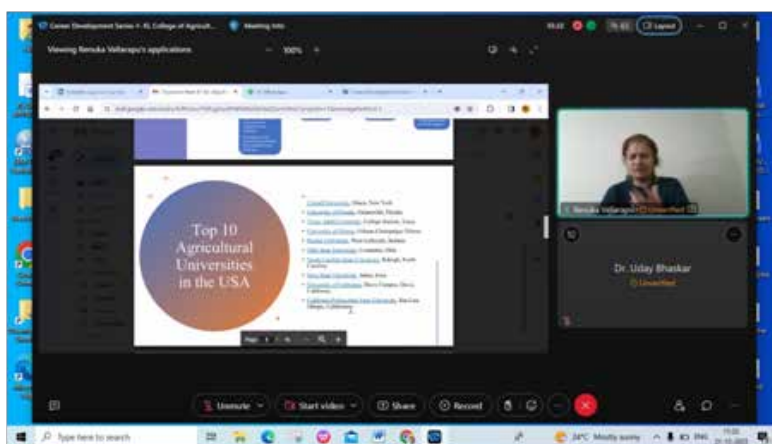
Career Development Series • KL College of Agricult... Meeting Info

Viewing Renuka Vallarapu's applications

100%

Leave

Top 10 Agricultural Universities in the USA

Cornell University, Ithaca, New York
University of Florida, Gainesville, Florida
Texas A&M University, College Station, Texas
University of Illinois, Urbana-Champaign, Illinois
Purdue University, West Lafayette, Indiana
Ohio State University, Columbus, Ohio
North Carolina State University, Raleigh, North Carolina
Iowa State University, Ames, Iowa
University of California, Davis Campus, Davis, California
California Polytechnic State University, San Luis Obispo, California

Renuka Vallarapu Unverified

Dr. Uday Bhaskar
Unverified

Unmute
Start video
Share
Record

Type here to search

24°C Mostly sunny ENG